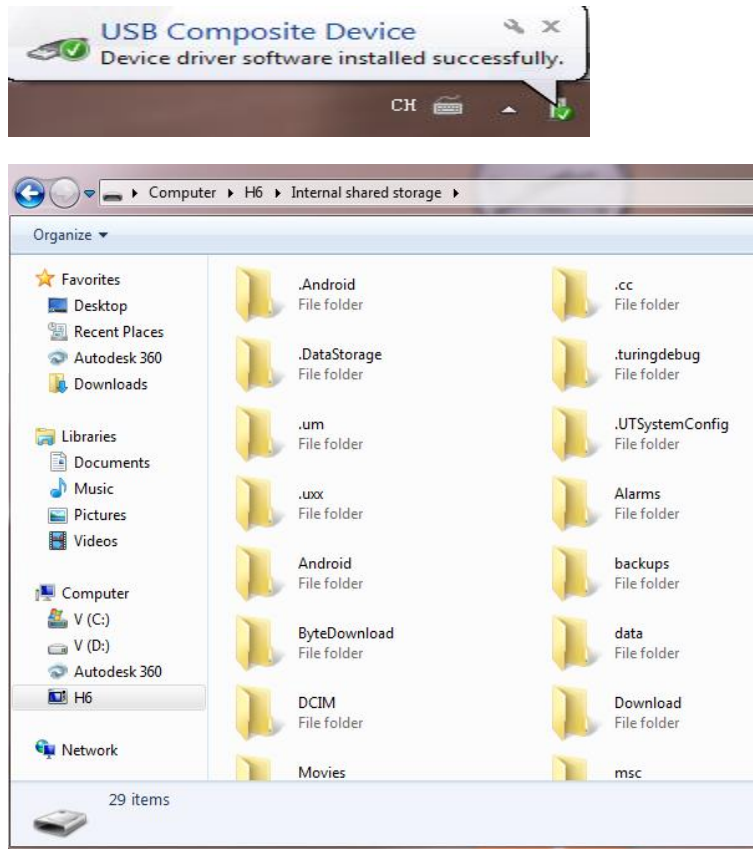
USB Composite Device
Device driver software installed successfully.

CH

▸ Computer ▸ H6 ▸ Internal shared storage ▸

Organize ▾

Favorites
Desktop
Recent Places
Autodesk 360
Downloads

Libraries
Documents
Music
Pictures
Videos

Computer
V (C:)
V (D:)
Autodesk 360
H6

Network

.Android
File folder

.DataStorage
File folder

.um
File folder

.uxx
File folder

Android
File folder

ByteDownload
File folder

DCIM
File folder

Movies

.cc
File folder

.turingdebug
File folder

.UTSystemConfig
File folder

Alarms
File folder

backups
File folder

data
File folder

Download
File folder

msc

29 items